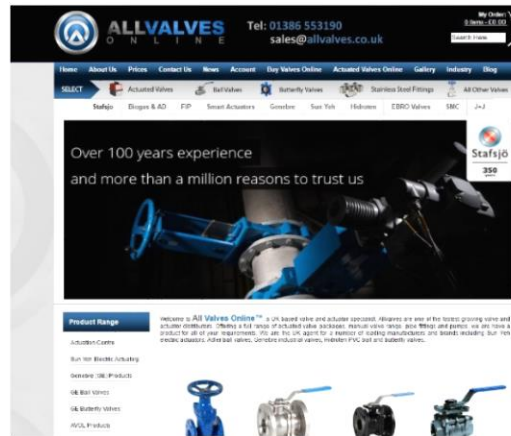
ALLVALVES
O N L I N E

Tel: 01386 553190
sales@allvalves.co.uk

My Order
0 Items - £0.00
Search Here

Home About Us Prices Contact Us News Account Buy Valves Online Actuated Valves Online Gallery Industry Blog

SELECT Actuated Valves Ball Valves Butterfly Valves Stainless Steel Fittings All Other Valves

Stafsjo Biogas & AD FIP Smart Actuators Genebre Sun Yeh Hidrotem EBRO Valves SMC J+J

Over 100 years experience
and more than a million reasons to trust us

Stafsjö
350

Product Range

Actuation Centre

Sun Yeh Electric Actuators

Genebre (GE) Products

GE Ball Valves

GE Butterfly Valves

AVGL Products

Welcome to All Valves Online™ a UK based valve and actuator specialist. Allvalves are one of the fastest growing valve and actuator distributors. Offering a full range of actuated valve packages, manual valve range, pipe fittings and pumps, we are have a product for all of your requirements. We are the UK agent for a number of leading manufacturers and brands including Sun Yeh electric actuators, Adler ball valves, Genebre industrial valves, Hidrotem PVC ball and butterfly valves.